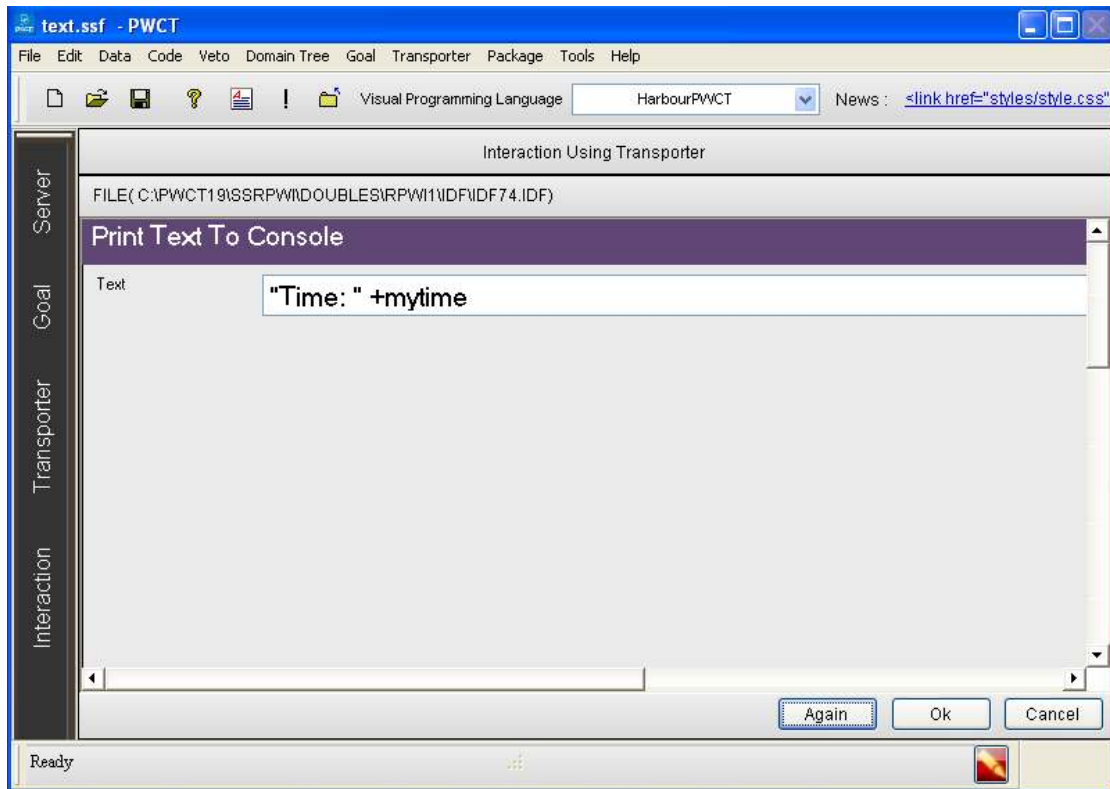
text.ssf - PWCT

File Edit Data Code Veto Domain Tree Goal Transporter Package Tools Help

Visual Programming Language HarbourPWCT News : <link href="styles/style.css"

Server
Goal
Transporter
Interaction

Interaction Using Transporter

FILE( C:\PWCT19\SSRPWI\DOUBLES\RPWI1\IDF\IDF74.IDF)

Print Text To Console

Text "Time: " +mytime

Again Ok Cancel

Ready